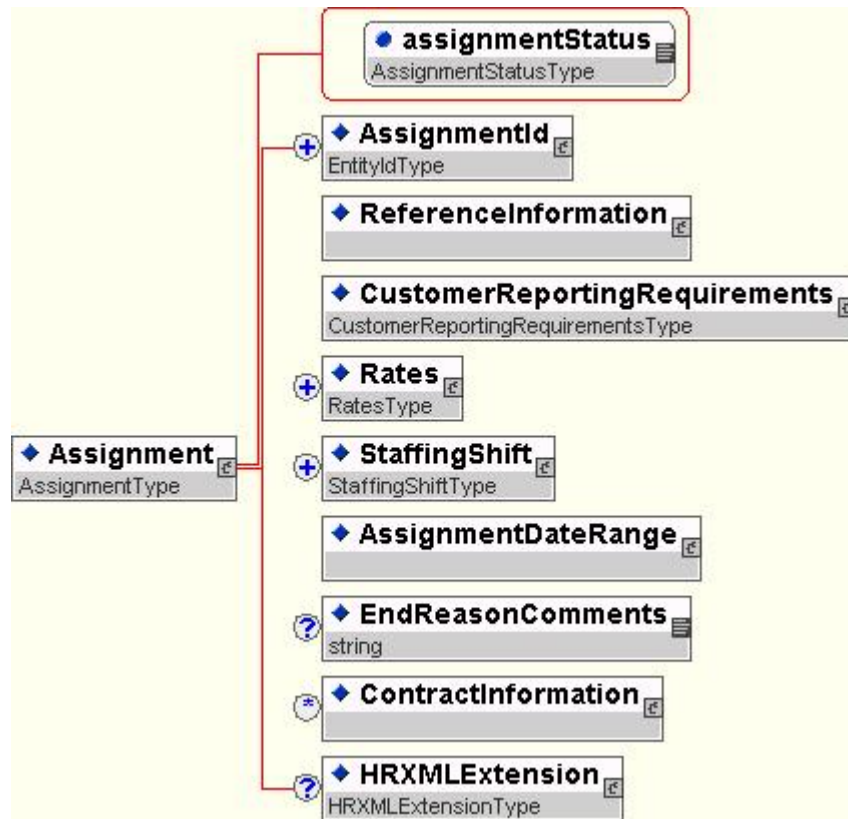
assignmentStatus
AssignmentStatusType

AssignmentId
EntityIdType

ReferenceInformation

CustomerReportingRequirements
CustomerReportingRequirementsType

Rates
RatesType

Assignment
AssignmentType

StaffingShift
StaffingShiftType

AssignmentDateRange

EndReasonComments
string

ContractInformation

HRXMLExtension
HRXMLExtensionType